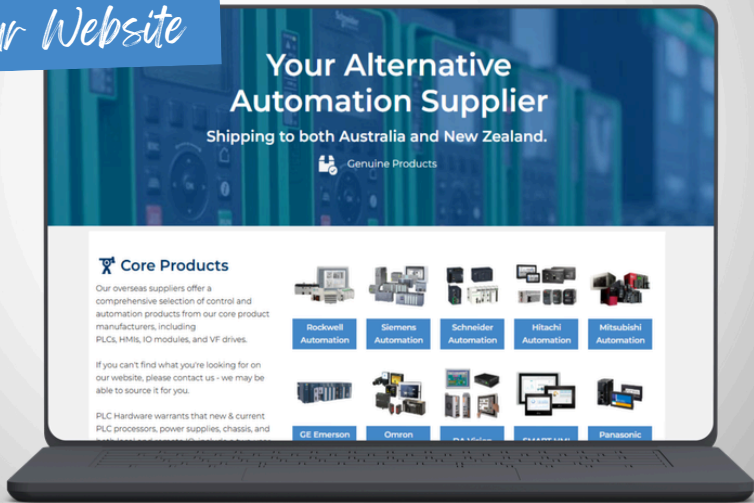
r Website

Your Alternative Automation Supplier

Shipping to both Australia and New Zealand.

Genuine Products

Core Products

Our overseas suppliers offer a comprehensive selection of control and automation products from our core product manufacturers, including PLCs, HMIs, IO modules, and VF drives.

If you can't find what you're looking for on our website, please contact us - we may be able to source it for you.

PLC Hardware warrants that new & current PLC processors, power supplies, chassis, and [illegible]

Rockwell Automation

Siemens Automation

Schneider Automation

Hitachi Automation

Mitsubishi Automation

GE Emerson

Omron

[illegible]

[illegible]

Panasonic